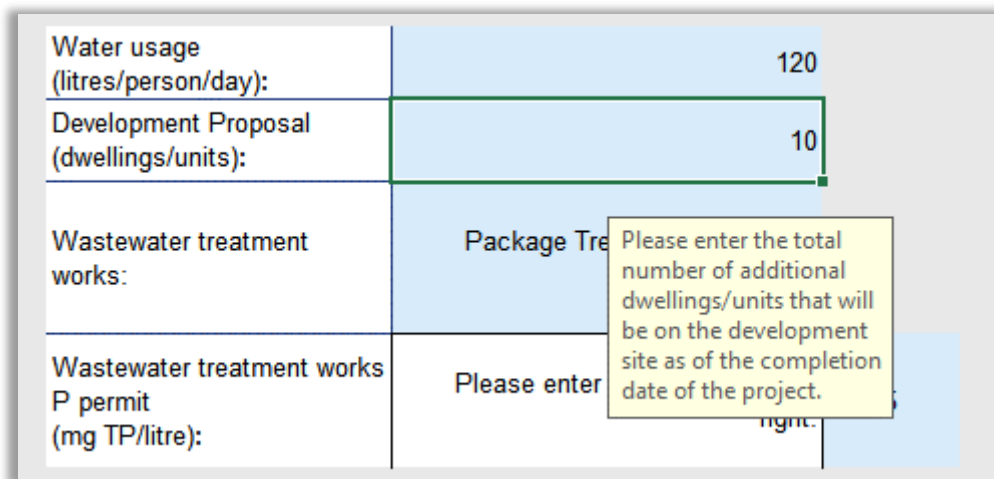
| | |
|---|---|
| Water usage (litres/person/day): | 120 |
| Development Proposal (dwellings/units): | 10 |
| Wastewater treatment works: | Package Tre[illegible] |
| Wastewater treatment works P permit (mg TP/litre): | Please enter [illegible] right. |

Please enter the total number of additional dwellings/units that will be on the development site as of the completion date of the project.